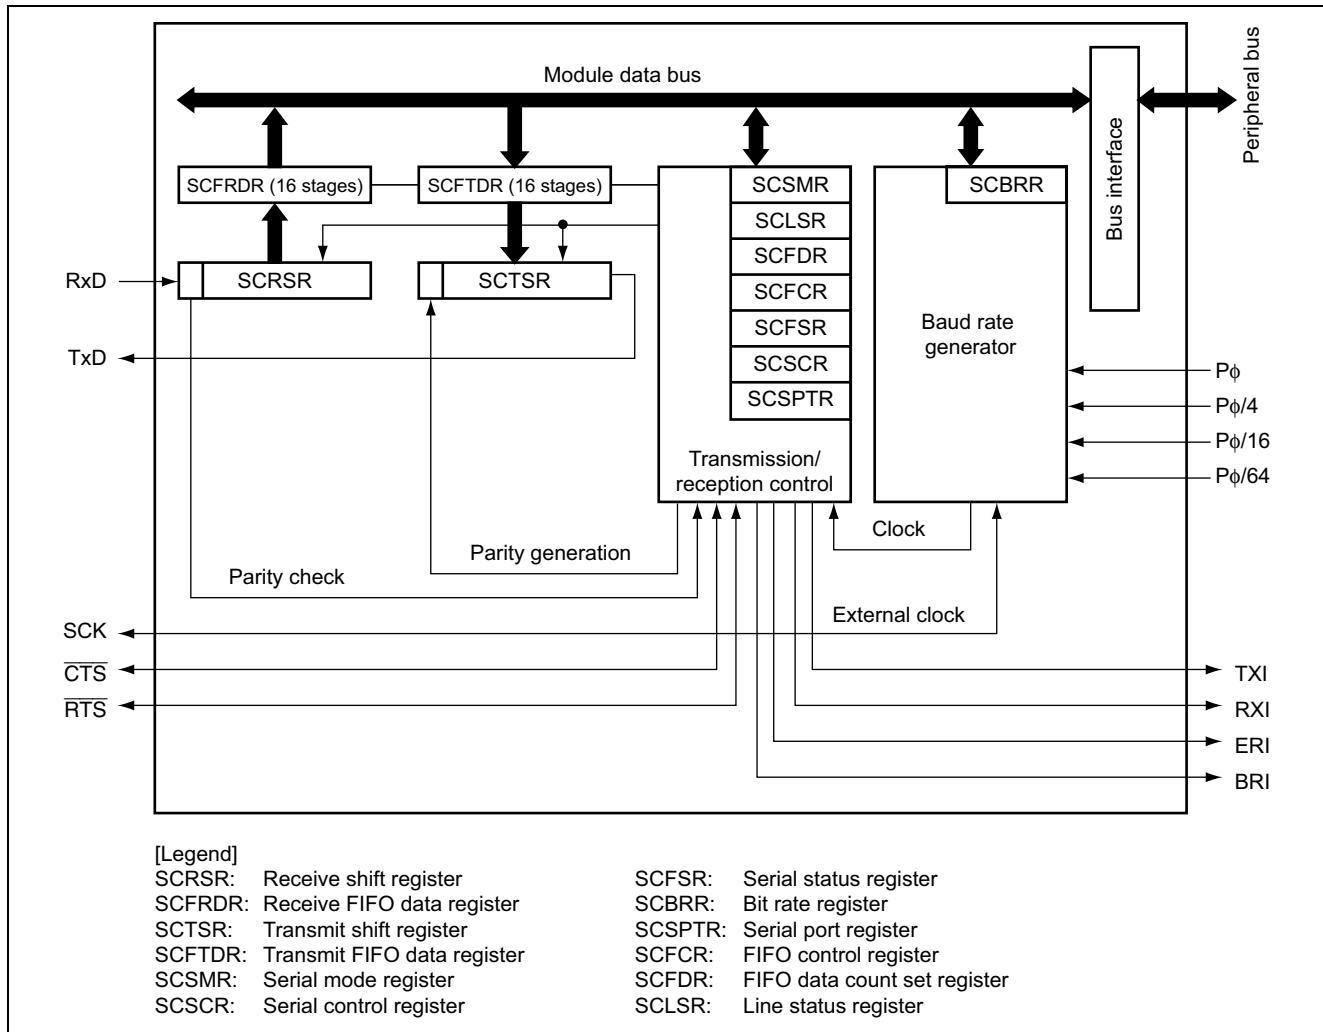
Module data bus

Peripheral bus

Bus interface

SCFRDR (16 stages)

SCFTDR (16 stages)

SCSMR

SCLSR

SCFDR

SCFCR

SCFSR

SCSCR

SCSPTR

SCBRR

RxD

SCRSR

SCTSR

TxD

Baud rate generator

Pϕ

Pϕ/4

Pϕ/16

Pϕ/64

Transmission/ reception control

Clock

Parity generation

Parity check

External clock

SCK

$\overline{CTS}$

$\overline{RTS}$

TXI

RXI

ERI

BRI

[Legend]
SCRSR: Receive shift register
SCFRDR: Receive FIFO data register
SCTSR: Transmit shift register
SCFTDR: Transmit FIFO data register
SCSMR: Serial mode register
SCSCR: Serial control register

SCFSR: Serial status register
SCBRR: Bit rate register
SCSPTR: Serial port register
SCFCR: FIFO control register
SCFDR: FIFO data count set register
SCLSR: Line status register